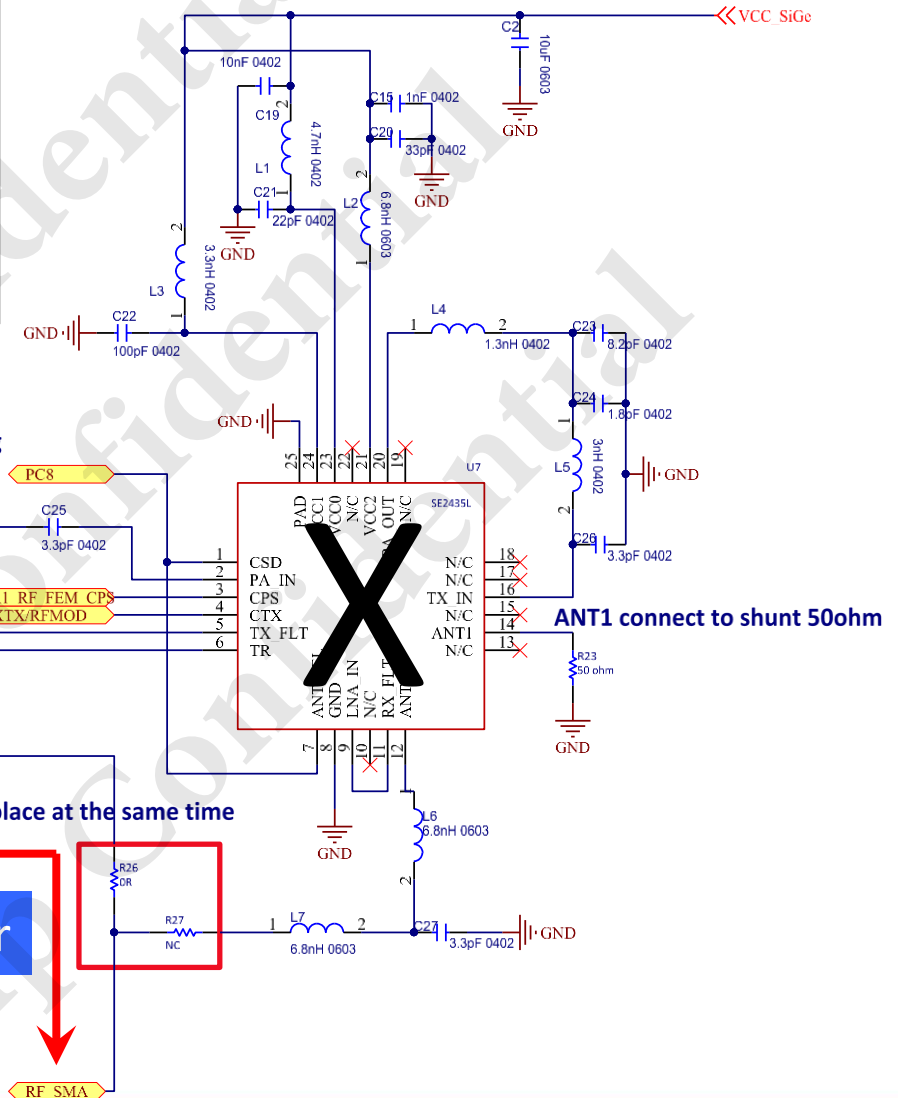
VCC SiGe
C2
10uF 0603
GND
10nF 0402
C19
2
4.7nH 0402
L1
1
C21
22pF 0402
GND
C15 1nF 0402
C20
33pF 0402
GND
L2
2
6.8nH 0603
1
2
3.3nH 0402
L3
1
GND
C22
100pF 0402
L4
1
2
1.3nH 0402
C23
8.2pF 0402
C24
1.8pF 0402
L5
3nH 0402
GND
2
C26
3.3pF 0402
GND
25 24 23 22 21 20 19
U7
SE2435L
PAD
VCC1
VCC0
N/C
VCC2
PA OUT
N/C
PC8
C25
3.3pF 0402
1 CSD
2 PA IN
3 CPS
4 CTX
5 TX FLT
6 TR
1 RF FEM CPS
TX/RFMOD
N/C 18
N/C 17
TX IN 16
N/C 15
ANT1 14
N/C 13
ANT1 connect to shunt 50ohm
R23
50 ohm
GND
ANT
GND
LNA IN
N/C
RX FLT
ANT
7 8 9 10 11 12
X
place at the same time
GND
L6
6.8nH 0603
2
R26
DR
R27
NC
1
L7
2
6.8nH 0603
C27
3.3pF 0402
GND
RF SMA